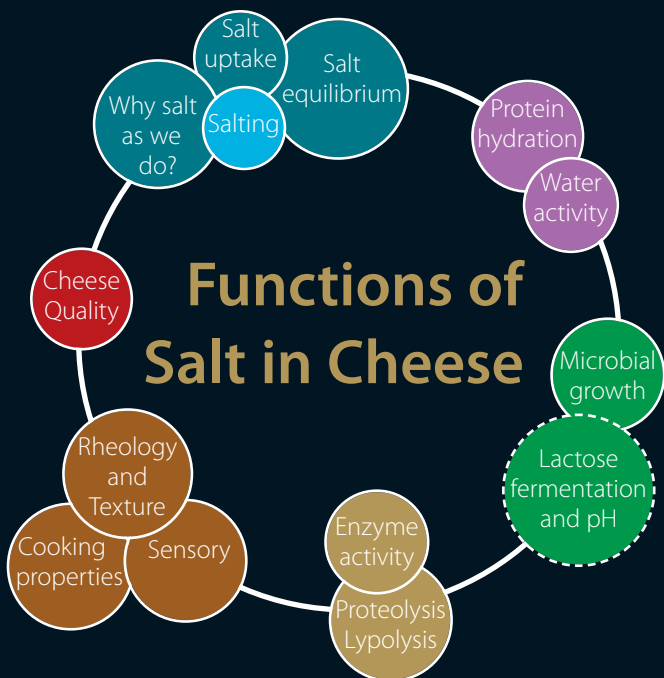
Functions of Salt in Cheese

Salt uptake

Salt equilibrium

Why salt as we do?

Salting

Protein hydration

Water activity

Microbial growth

Lactose fermentation and pH

Enzyme activity

Proteolysis Lypolysis

Rheology and Texture

Cooking properties

Sensory

Cheese Quality